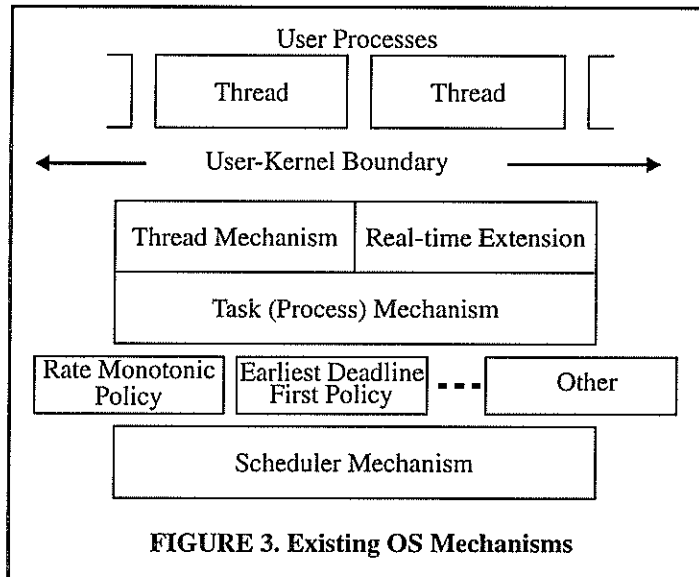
User Processes

Thread

Thread

User-Kernel Boundary

Thread Mechanism

Real-time Extension

Task (Process) Mechanism

Rate Monotonic Policy

Earliest Deadline First Policy

Other

Scheduler Mechanism

FIGURE 3. Existing OS Mechanisms